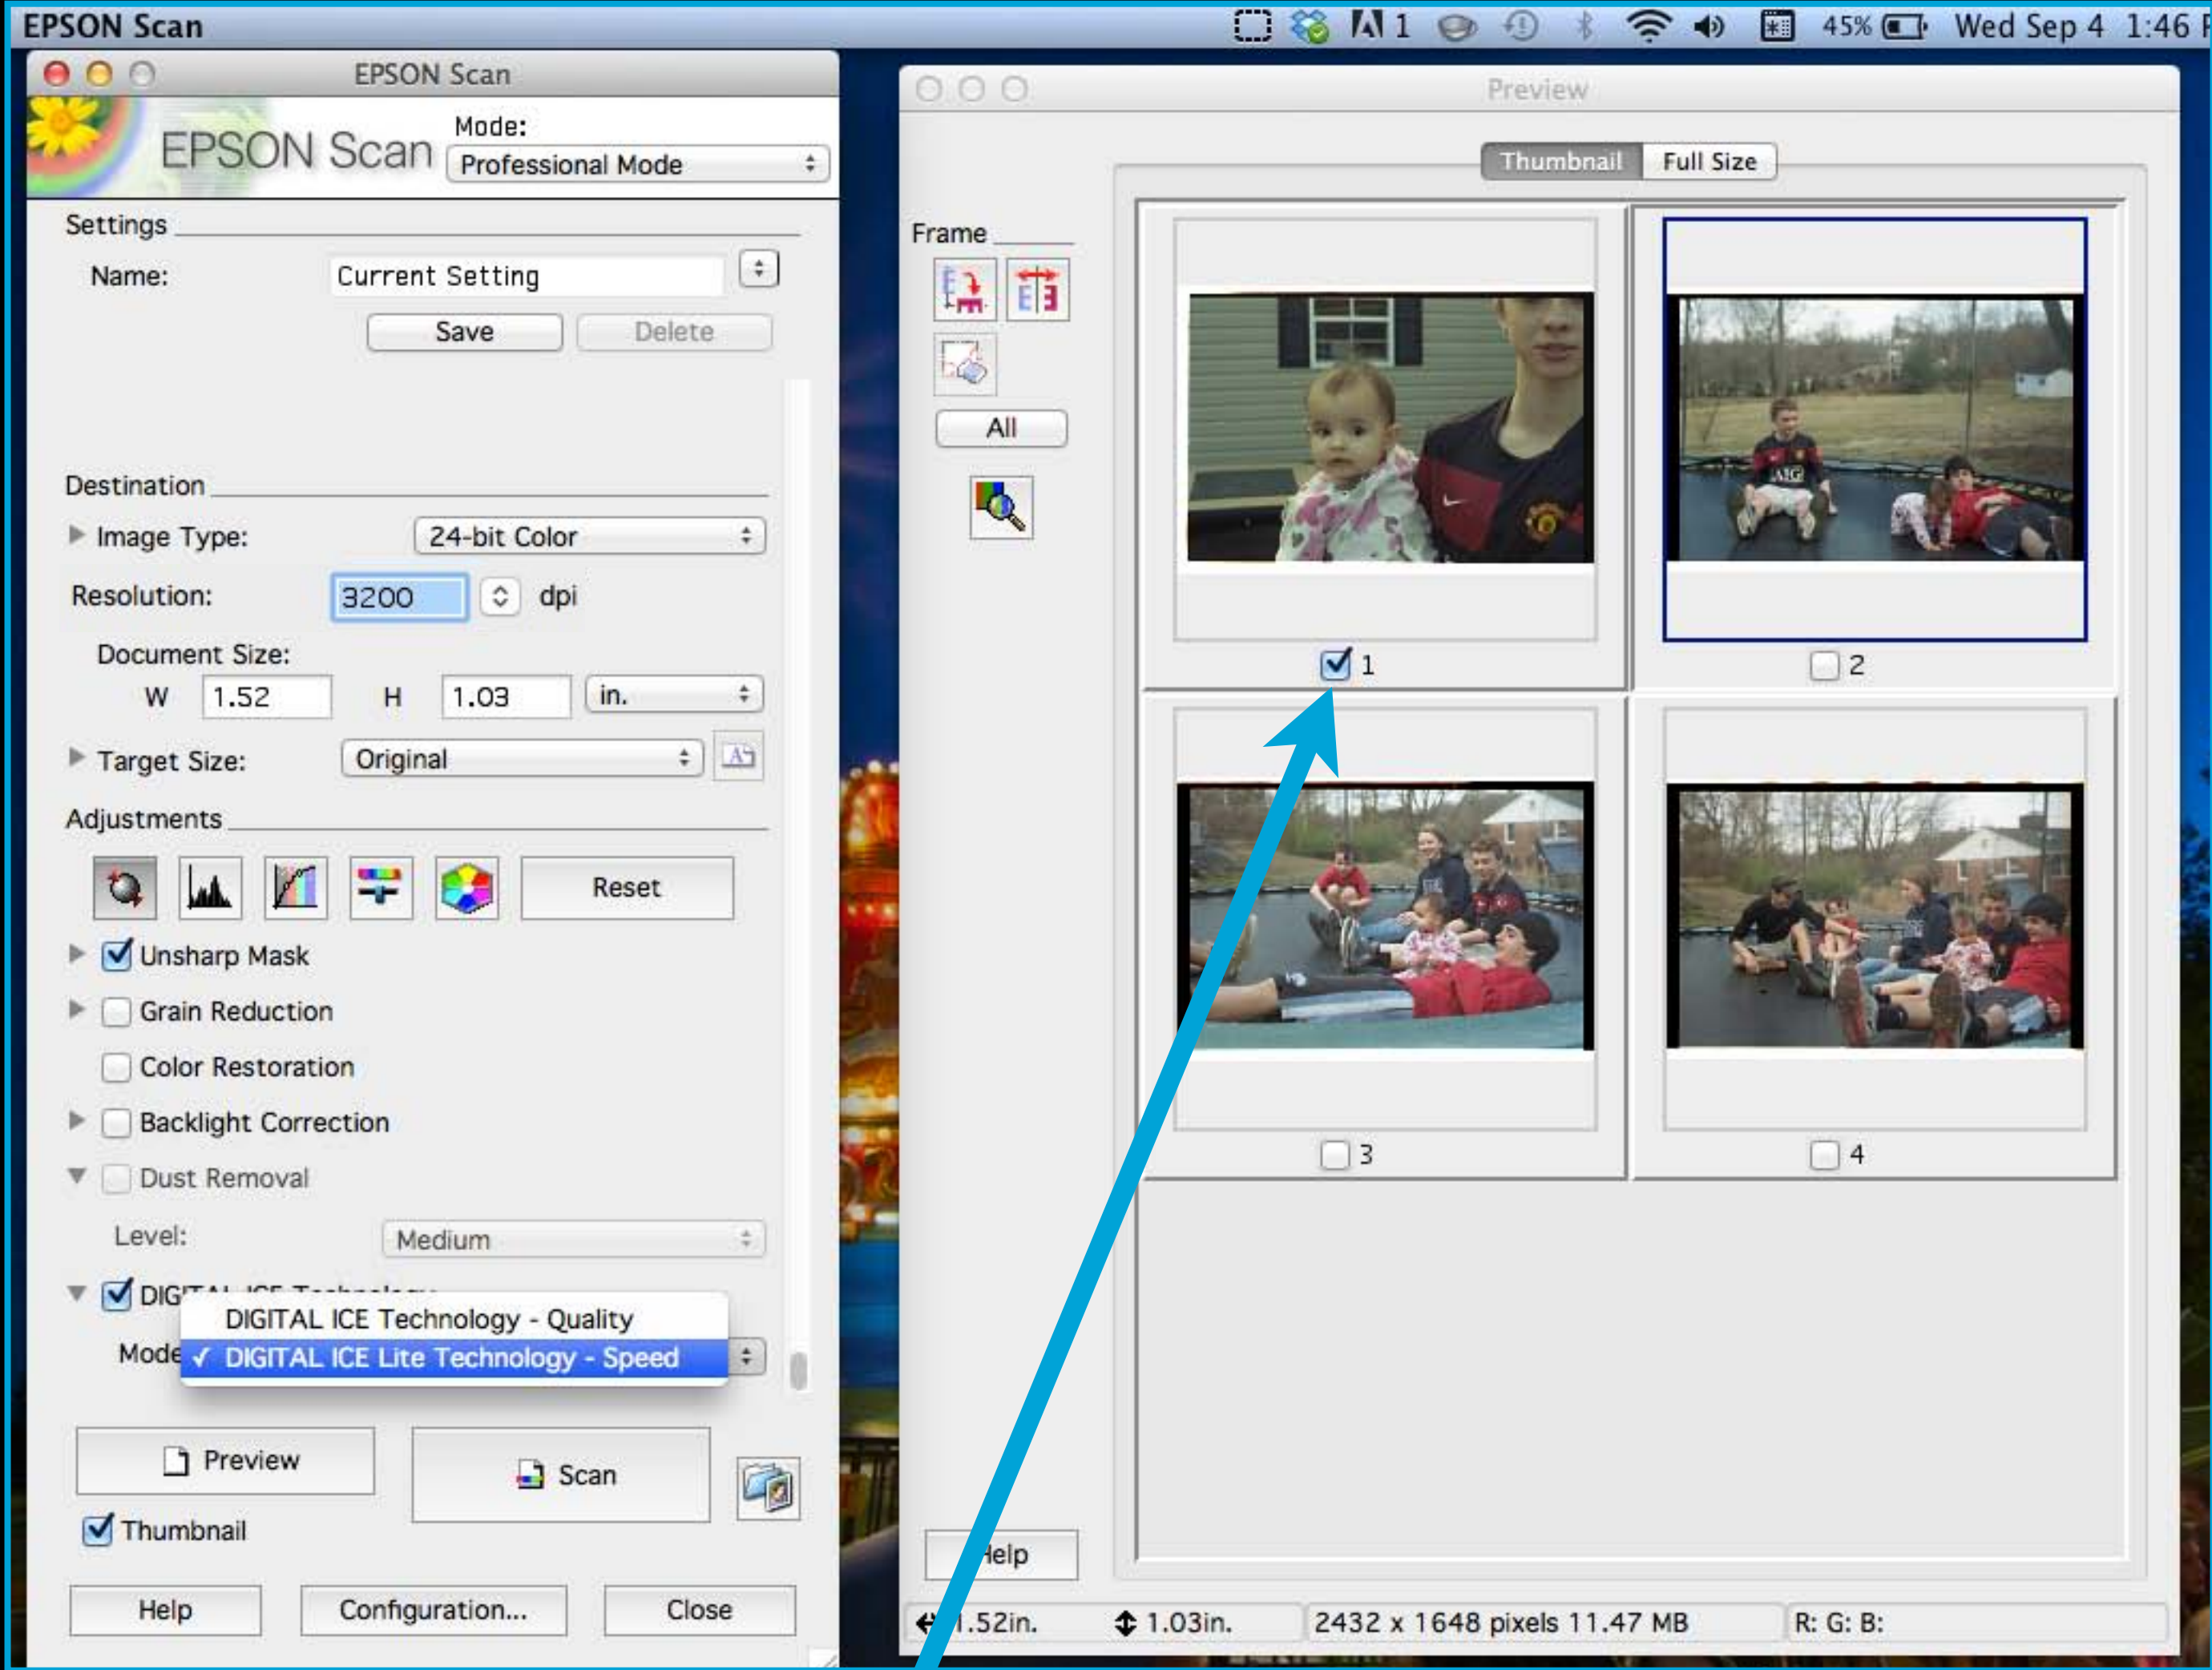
EPSON Scan

1 45% Wed Sep 4 1:46

EPSON Scan

EPSON Scan

Mode:

Professional Mode

Settings

Name: Current Setting

Save Delete

Destination

Image Type: 24-bit Color

Resolution: 3200 dpi

Document Size:

W 1.52 H 1.03 in.

Target Size: Original

Adjustments

Reset

Unsharp Mask

Grain Reduction

Color Restoration

Backlight Correction

Dust Removal

Level: Medium

DIG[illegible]

DIGITAL ICE Technology - Quality

Mode ✓ DIGITAL ICE Lite Technology - Speed

Preview

Scan

Thumbnail

Help Configuration... Close

Preview

Thumbnail Full Size

Frame

All

1

2

3

4

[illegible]elp

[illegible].52in. 1.03in. 2432 x 1648 pixels 11.47 MB R: G: B: